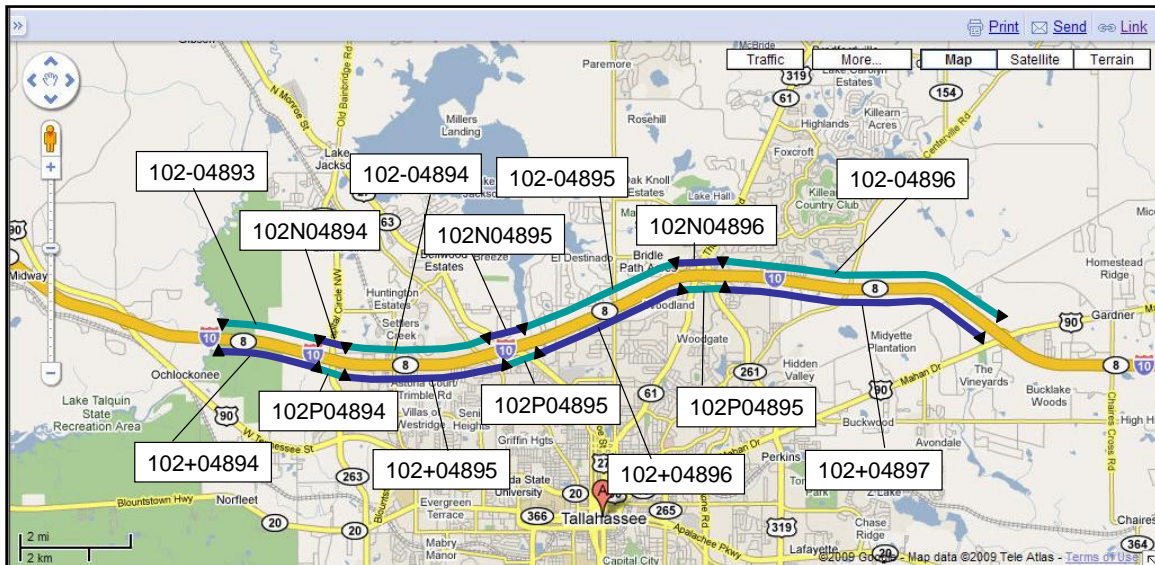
Print Send Link

Traffic More... Map Satellite Terrain

102-04893
102-04894
102-04895
102-04896
102N04894
102N04895
102N04896
102P04894
102P04895
102P04895
102+04894
102+04895
102+04896
102+04897

Gibson
N Monroe St
Old Bainbridge Rd
Paremore
McBride
319
61
154
Lake Carolyn Estates
Killearn Acres
Highlands
Rosehill
Millers Landing
Lake Jackson
Foxcroft
Centerville Rd
Oak Knoll Estates
Lake Hall
Killearn Country Club
63
Bellwood Estates
El Destinado
Bridle Path Acres
10
8
Homestead Ridge
Mic
90
Midway
Huntington Estates
Setters Creek
Woodland
Gardner
Woodgate
Midyette Plantation
Ochlockonee
Astoria Court
Trimble Rd
261
Hidden Valley
Mahan Dr
The Vineyards
Bucklake Woods
Lake Talquin State Recreation Area
Villas of Westridge
61
Buckwood
Avondale
High H
W Tennessee St
Griffin Hgts
Perkins
263
Florida State University
27
Z-Lake
Blountstown Hwy
Norfleet
20
366
Tallahassee
265
Evergreen Terrace
Chase Ridge
Chaires
Chaires Cross Rd
20
20
319
Apalachee Pkwy
Capital City
Mabry Manor
Lafayette
364
2 mi
2 km
©2009 Google - Map data ©2009 Tele Atlas - Terms of Use